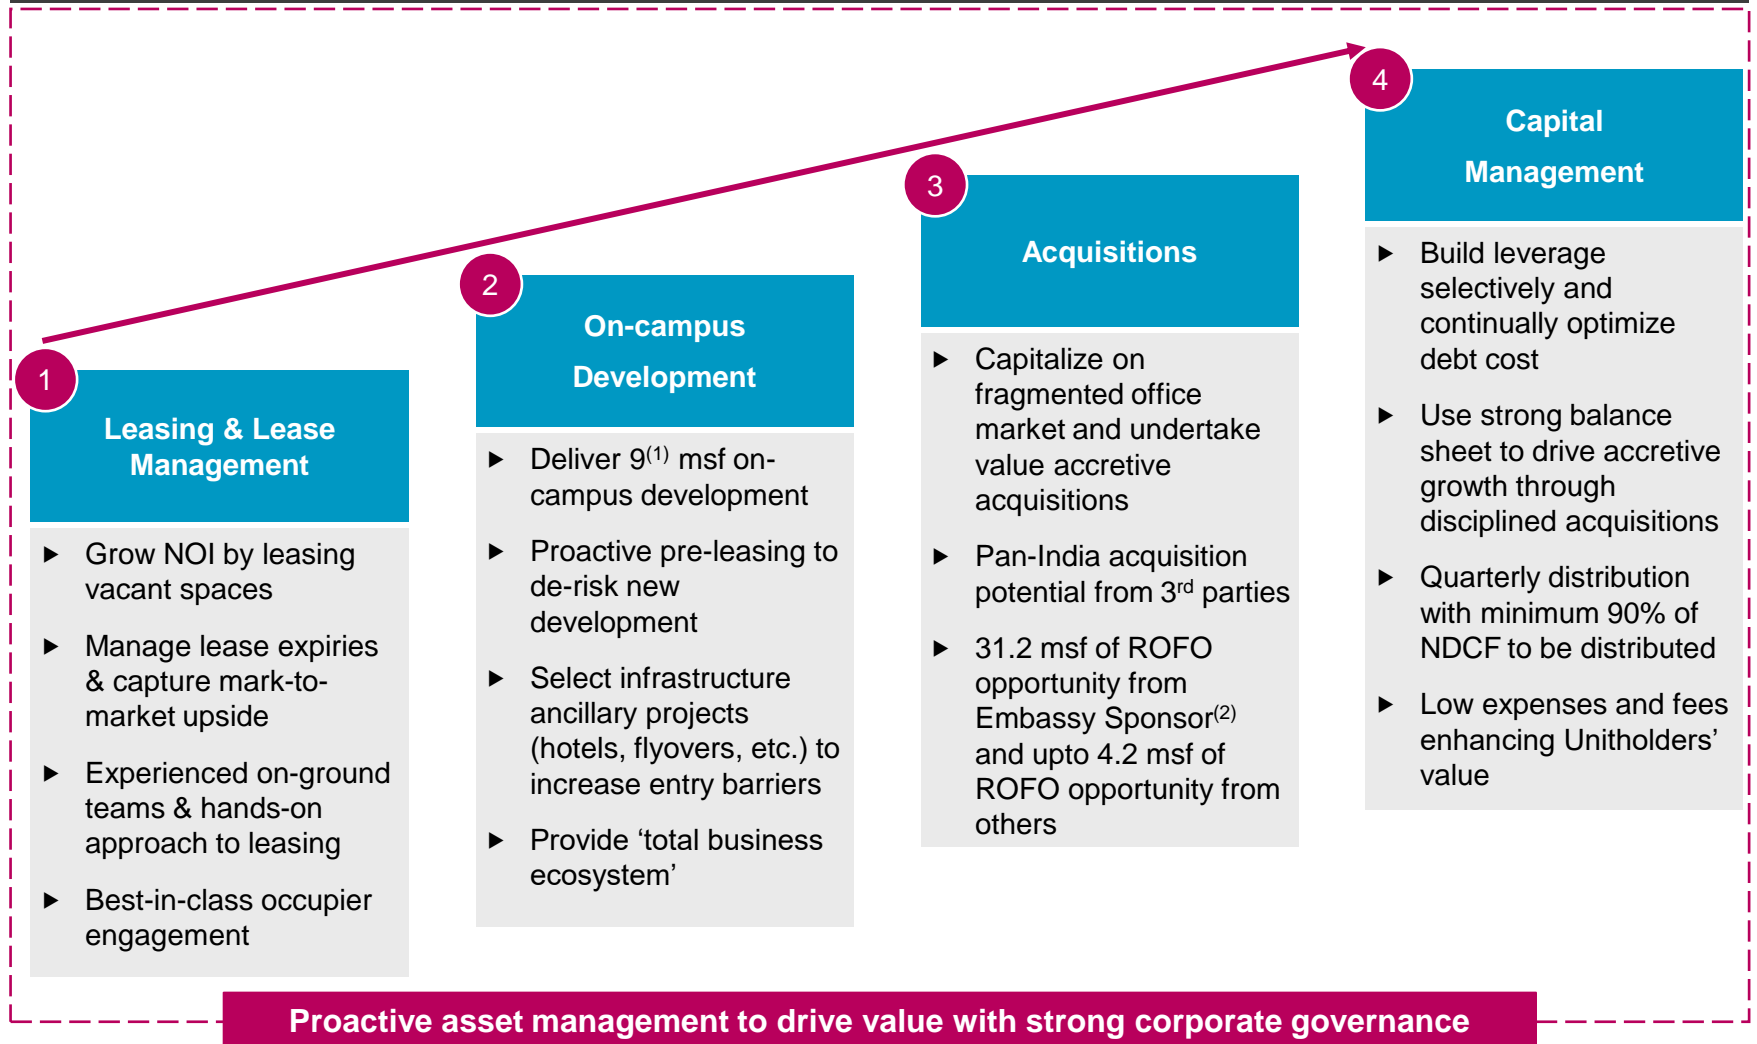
1

Leasing & Lease Management

- Grow NOI by leasing vacant spaces
- Manage lease expiries & capture mark-to-market upside
- Experienced on-ground teams & hands-on approach to leasing
- Best-in-class occupier engagement

2

On-campus Development

- Deliver 9$^{(1)}$ msf on-campus development
- Proactive pre-leasing to de-risk new development
- Select infrastructure ancillary projects (hotels, flyovers, etc.) to increase entry barriers
- Provide ‘total business ecosystem’

3

Acquisitions

- Capitalize on fragmented office market and undertake value accretive acquisitions
- Pan-India acquisition potential from 3$^{rd}$ parties
- 31.2 msf of ROFO opportunity from Embassy Sponsor$^{(2)}$ and upto 4.2 msf of ROFO opportunity from others

4

Capital Management

- Build leverage selectively and continually optimize debt cost
- Use strong balance sheet to drive accretive growth through disciplined acquisitions
- Quarterly distribution with minimum 90% of NDCF to be distributed
- Low expenses and fees enhancing Unitholders’ value

Proactive asset management to drive value with strong corporate governance